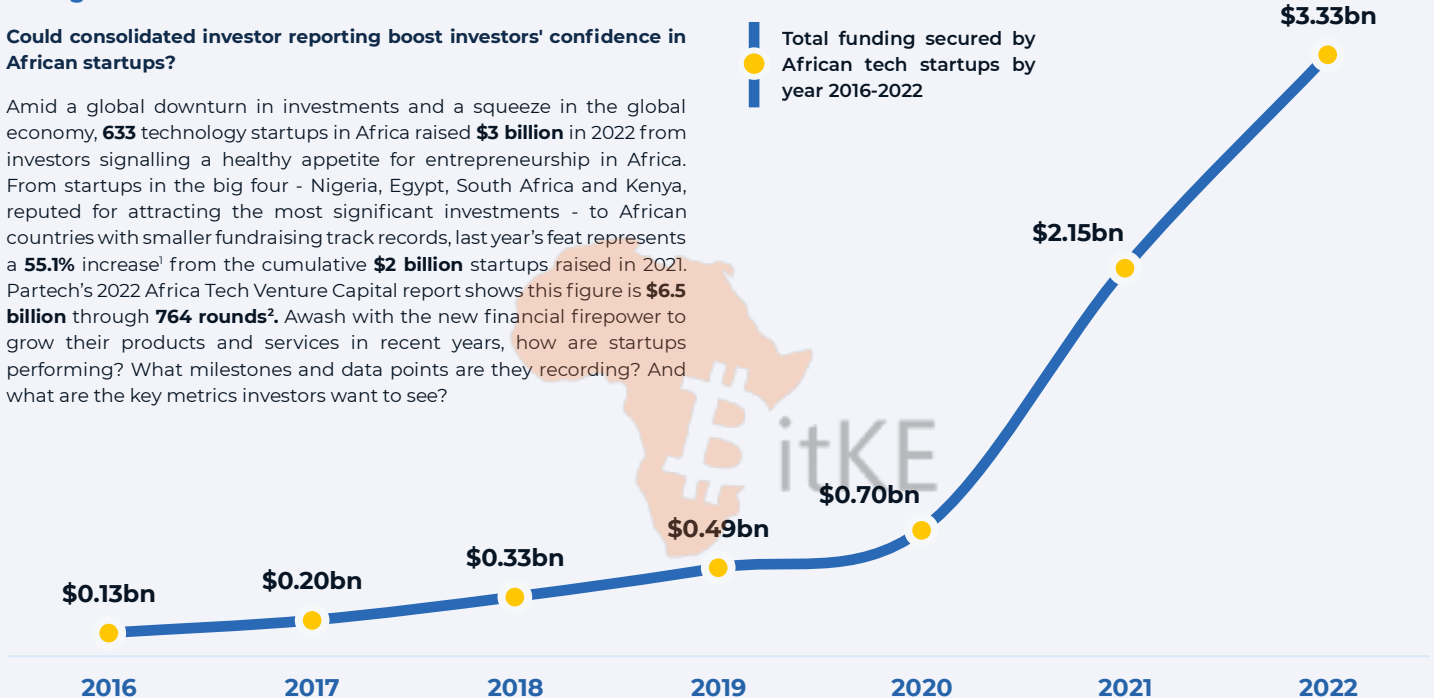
Could consolidated investor reporting boost investors' confidence in African startups?

Amid a global downturn in investments and a squeeze in the global economy, **633** technology startups in Africa raised **$3 billion** in 2022 from investors signalling a healthy appetite for entrepreneurship in Africa. From startups in the big four - Nigeria, Egypt, South Africa and Kenya, reputed for attracting the most significant investments - to African countries with smaller fundraising track records, last year's feat represents a **55.1%** increase$^1$ from the cumulative **$2 billion** startups raised in 2021. Partech's 2022 Africa Tech Venture Capital report shows this figure is **$6.5 billion** through **764 rounds$^2$.** Awash with the new financial firepower to grow their products and services in recent years, how are startups performing? What milestones and data points are they recording? And what are the key metrics investors want to see?

Total funding secured by African tech startups by year 2016-2022

BitKE

$3.33bn
$2.15bn
$0.70bn
$0.49bn
$0.33bn
$0.20bn
$0.13bn

2016
2017
2018
2019
2020
2021
2022